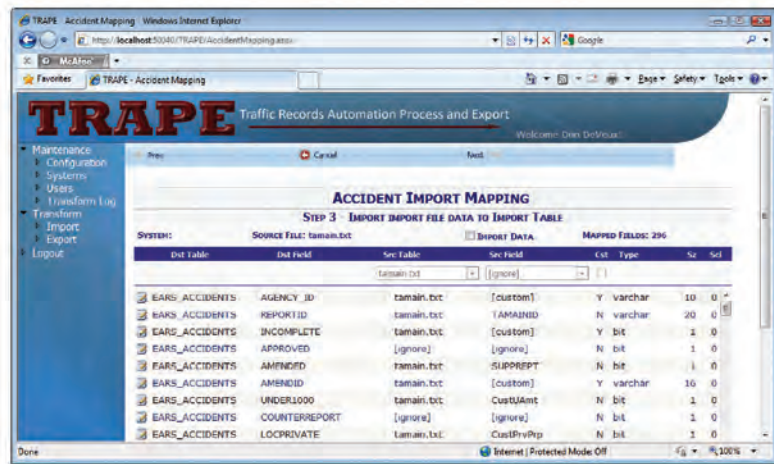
TRAPE - Accident Mapping - Windows Internet Explorer

http://localhost:50040/TRAPE/AccidentMapping.aspx

Google

McAfee

Favorites

TRAPE - Accident Mapping

Page ▾ Safety ▾ Tools ▾

TRAPE

Traffic Records Automation Process and Export

Welcome: Don DeVeaux

Maintenance
Configuration
Systems
Users
Transform Log
Transform
Import
Export
Logout

Prev

Cancel

Next

ACCIDENT IMPORT MAPPING

STEP 3 - IMPORT IMPORT FILE DATA TO IMPORT TABLE

SYSTEM:

SOURCE FILE: tamain.txt

IMPORT DATA

MAPPED FIELDS: 296

| Dst Table | Dst Field | Src Table | Src Field | Cst | Type | Sz | Sel |
|---|---|---|---|---|---|---|---|
| | | tamain.txt | [ignore] | | | | |
| EARS_ACCIDENTS | AGENCY_ID | tamain.txt | [custom] | Y | varchar | 10 | 0 |
| EARS_ACCIDENTS | REPORTID | tamain.txt | TAMAINID | N | varchar | 20 | 0 |
| EARS_ACCIDENTS | INCOMPLETE | tamain.txt | [custom] | Y | bit | 1 | 0 |
| EARS_ACCIDENTS | APPROVED | [ignore] | [ignore] | N | bit | 1 | 0 |
| EARS_ACCIDENTS | AMENDED | tamain.txt | SUPPREPT | N | bit | 1 | 0 |
| EARS_ACCIDENTS | AMENDID | tamain.txt | [custom] | Y | varchar | 16 | 0 |
| EARS_ACCIDENTS | UNDER1000 | tamain.txt | CustUAmt | N | bit | 1 | 0 |
| EARS_ACCIDENTS | COUNTERREPORT | [ignore] | [ignore] | N | bit | 1 | 0 |
| EARS_ACCIDENTS | LOCPRIVATE | tamain.txt | CustPrvPrp | N | bit | 1 | 0 |

Done

Internet | Protected Mode: Off

100%